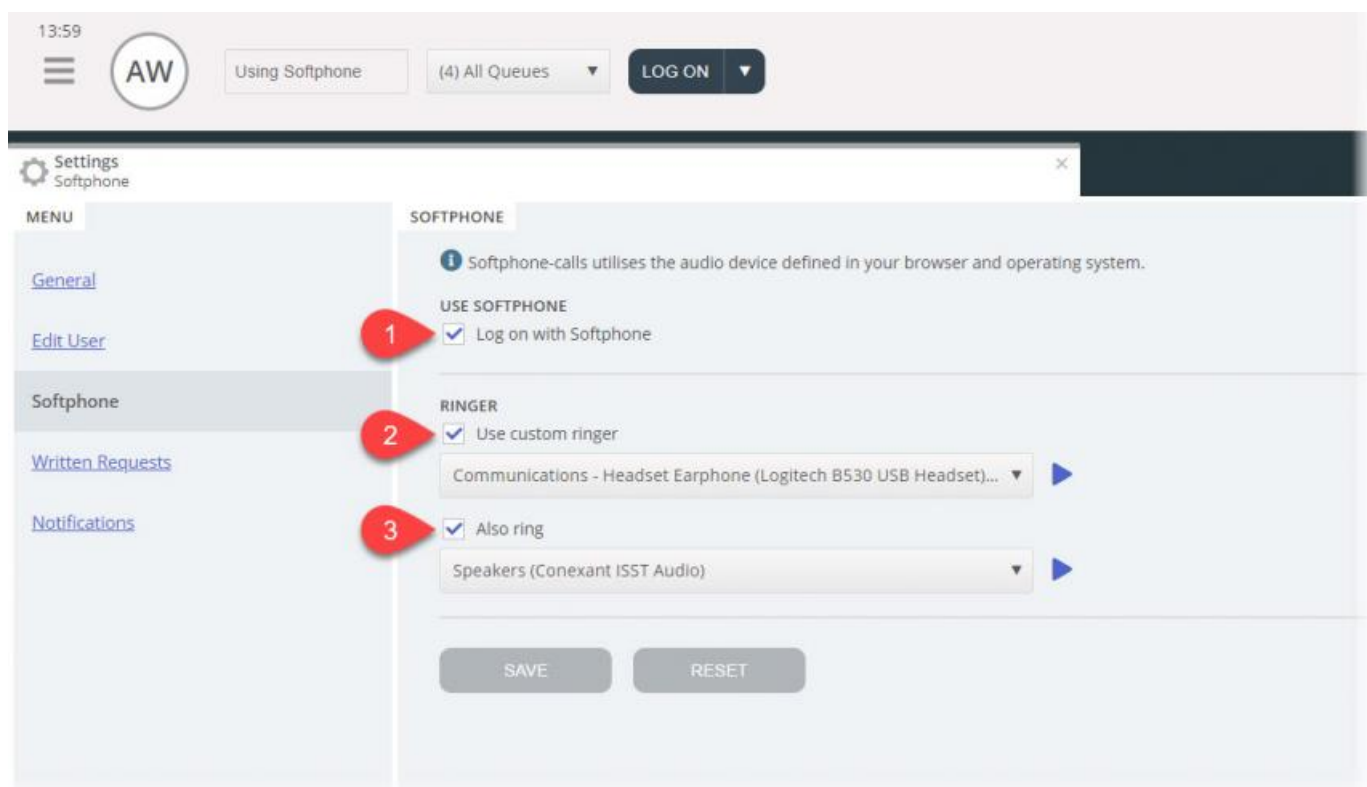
13:59

AW

Using Softphone

(4) All Queues

LOG ON

Settings
Softphone

×

MENU

General

Edit User

Softphone

Written Requests

Notifications

SOFTPHONE

Softphone-calls utilises the audio device defined in your browser and operating system.

USE SOFTPHONE

1

Log on with Softphone

RINGER

2

Use custom ringer

Communications - Headset Earphone (Logitech B530 USB Headset)...

3

Also ring

Speakers (Conexant ISST Audio)

SAVE

RESET